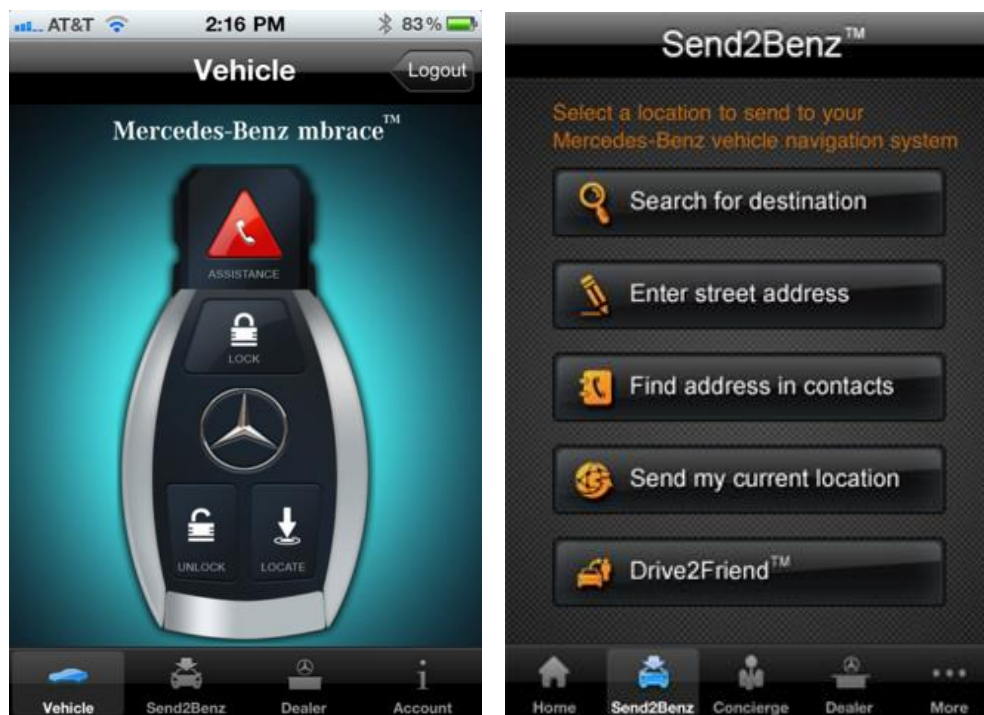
AT&T 2:16 PM 83%

Vehicle

Logout

Mercedes-Benz mbrace™

ASSISTANCE

LOCK

UNLOCK

LOCATE

Vehicle Send2Benz Dealer Account

Send2Benz™

Select a location to send to your Mercedes-Benz vehicle navigation system

Search for destination

Enter street address

Find address in contacts

Send my current location

Drive2Friend™

Home Send2Benz Concierge Dealer More